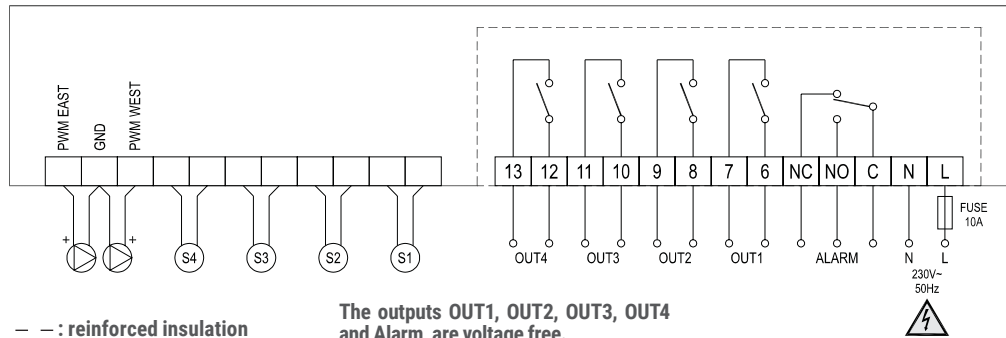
PWM EAST GND PWM WEST

13 12 11 10 9 8 7 6 NC NO C N L

FUSE 10A

+ +

S4 S3 S2 S1

OUT4 OUT3 OUT2 OUT1 ALARM N L

230V~ 50Hz

– –: reinforced insulation

The outputs OUT1, OUT2, OUT3, OUT4 and Alarm, are voltage free.